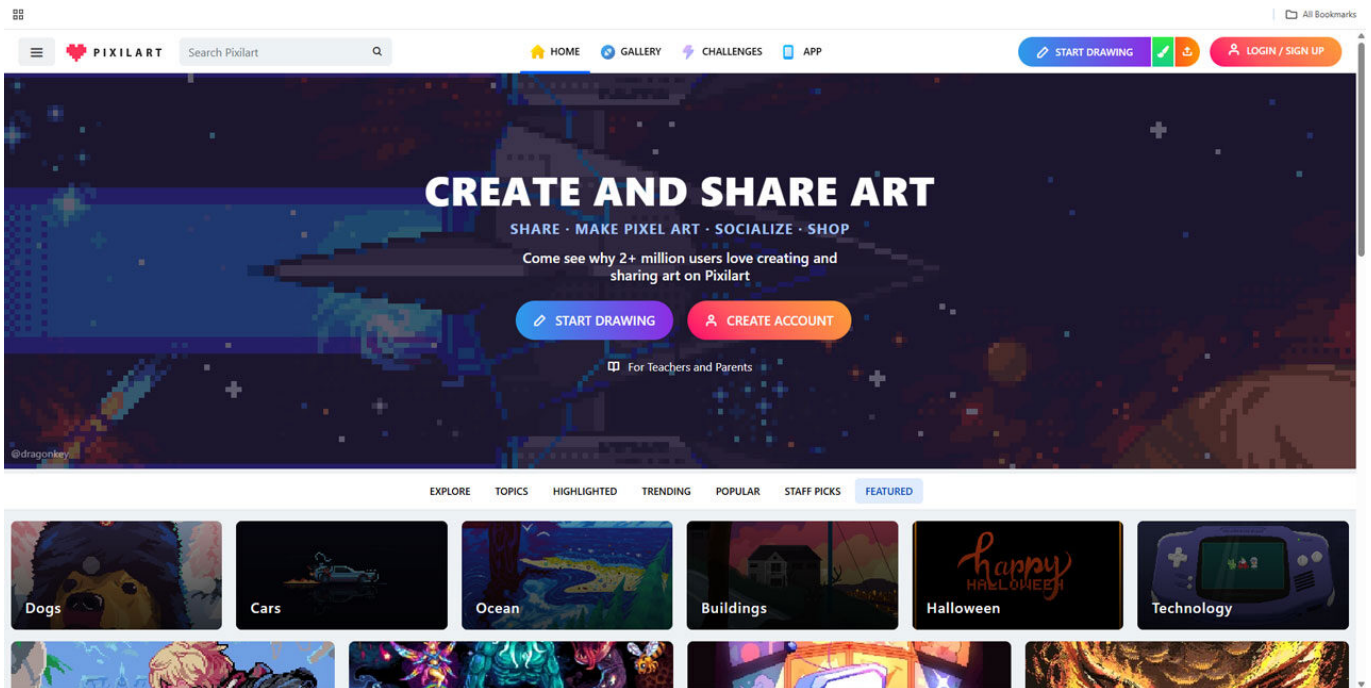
All Bookmarks

PIXILART

Search Pixilart

HOME GALLERY CHALLENGES APP

START DRAWING

LOGIN / SIGN UP

CREATE AND SHARE ART

SHARE · MAKE PIXEL ART · SOCIALIZE · SHOP

Come see why 2+ million users love creating and sharing art on Pixilart

START DRAWING

CREATE ACCOUNT

For Teachers and Parents

@dragonkey

EXPLORE TOPICS HIGHLIGHTED TRENDING POPULAR STAFF PICKS FEATURED

Dogs

Cars

Ocean

Buildings

happy HALLOWEEN

Halloween

Technology